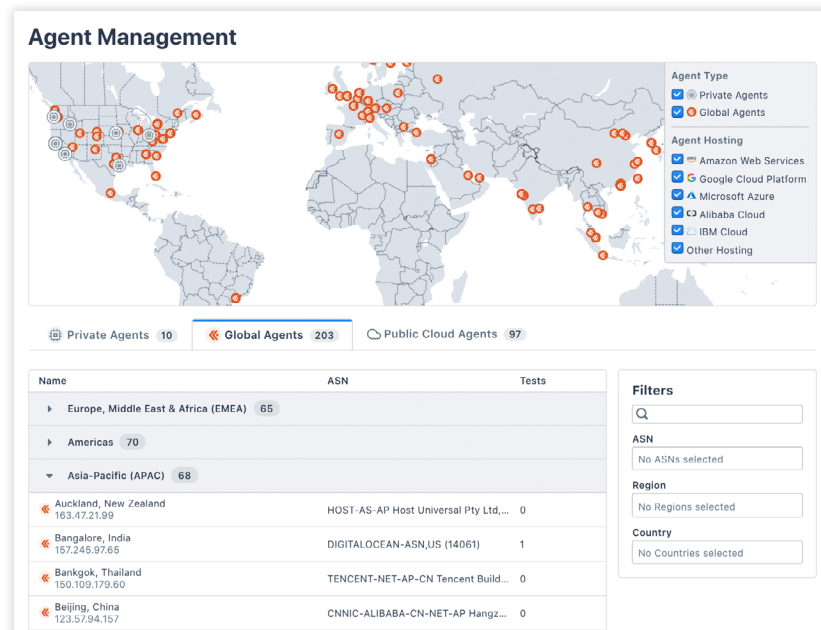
Agent Management

Agent Type
Private Agents
Global Agents

Agent Hosting
Amazon Web Services
Google Cloud Platform
Microsoft Azure
Alibaba Cloud
IBM Cloud
Other Hosting

Private Agents 10 | Global Agents 203 | Public Cloud Agents 97

| Name | ASN | Tests |
|---|---|---|
| Europe, Middle East & Africa (EMEA) 65 | | |
| Americas 70 | | |
| Asia-Pacific (APAC) 68 | | |
| Auckland, New Zealand 163.47.21.99 | HOST-AS-AP Host Universal Pty Ltd,... | 0 |
| Bangalore, India 157.245.97.65 | DIGITALOCEAN-ASN,US (14061) | 1 |
| Bangkok, Thailand 150.109.179.60 | TENCENT-NET-AP-CN Tencent Build... | 0 |
| Beijing, China 123.57.94.157 | CNNIC-ALIBABA-CN-NET-AP Hangz... | 0 |

Filters

ASN
No ASNs selected

Region
No Regions selected

Country
No Countries selected